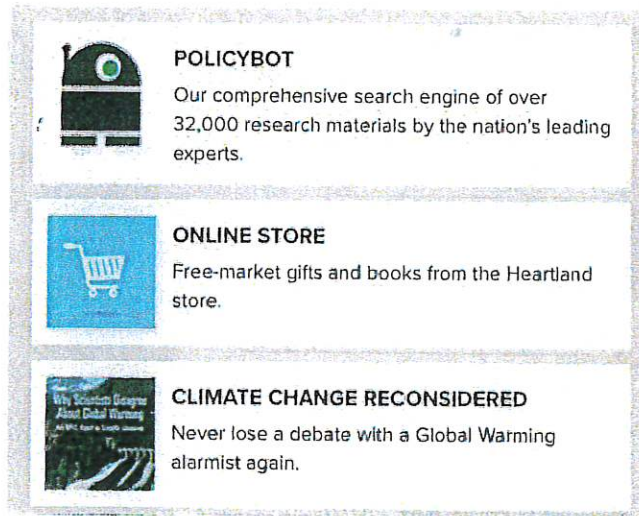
POLICYBOT
Our comprehensive search engine of over 32,000 research materials by the nation's leading experts.

ONLINE STORE
Free-market gifts and books from the Heartland store.

Why Scientists Disagree About Global Warming

CLIMATE CHANGE RECONSIDERED
Never lose a debate with a Global Warming alarmist again.